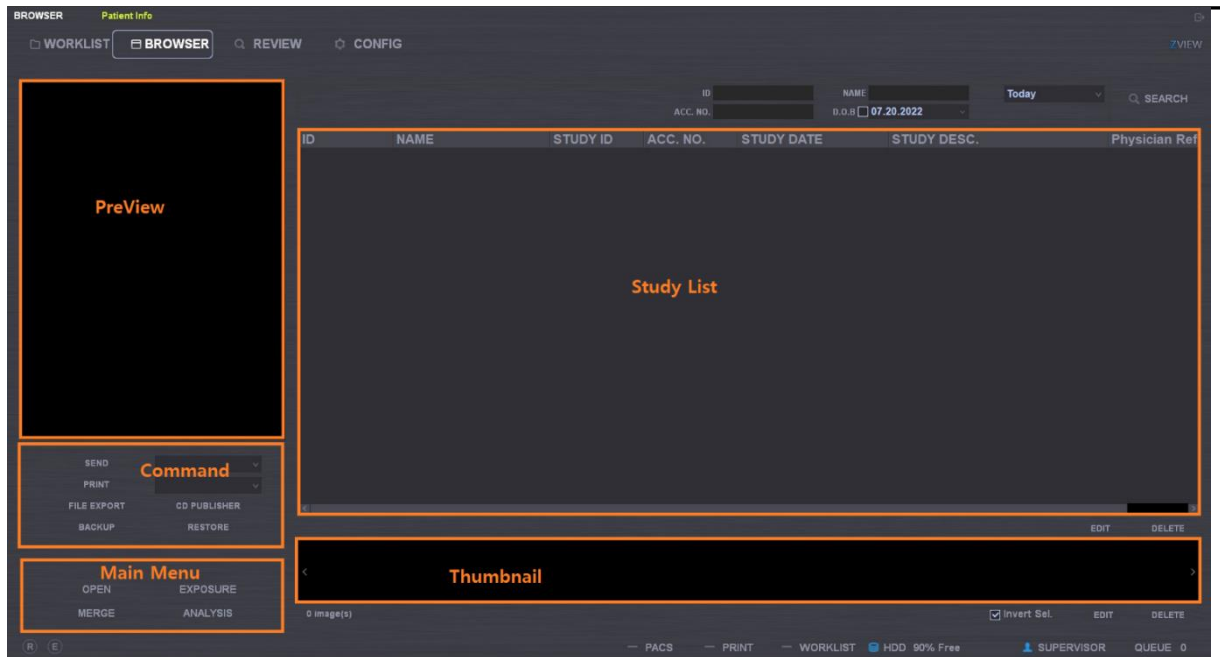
BROWSER Patient Info

WORKLIST BROWSER REVIEW CONFIG ZVIEW

PreView

ID
ACC. NO.
NAME
D.O.B 07.20.2022
Today
SEARCH

| ID | NAME | STUDY ID | ACC. NO. | STUDY DATE | STUDY DESC. | Physician Ref |
|---|---|---|---|---|---|---|

Study List

EDIT DELETE

SEND
Command
PRINT
FILE EXPORT CD PUBLISHER
BACKUP RESTORE

Thumbnail

Main Menu
OPEN EXPOSURE
MERGE ANALYSIS

0 image(s)
Invert Sel. EDIT DELETE

R E
PACS PRINT WORKLIST HDD 90% Free SUPERVISOR QUEUE 0